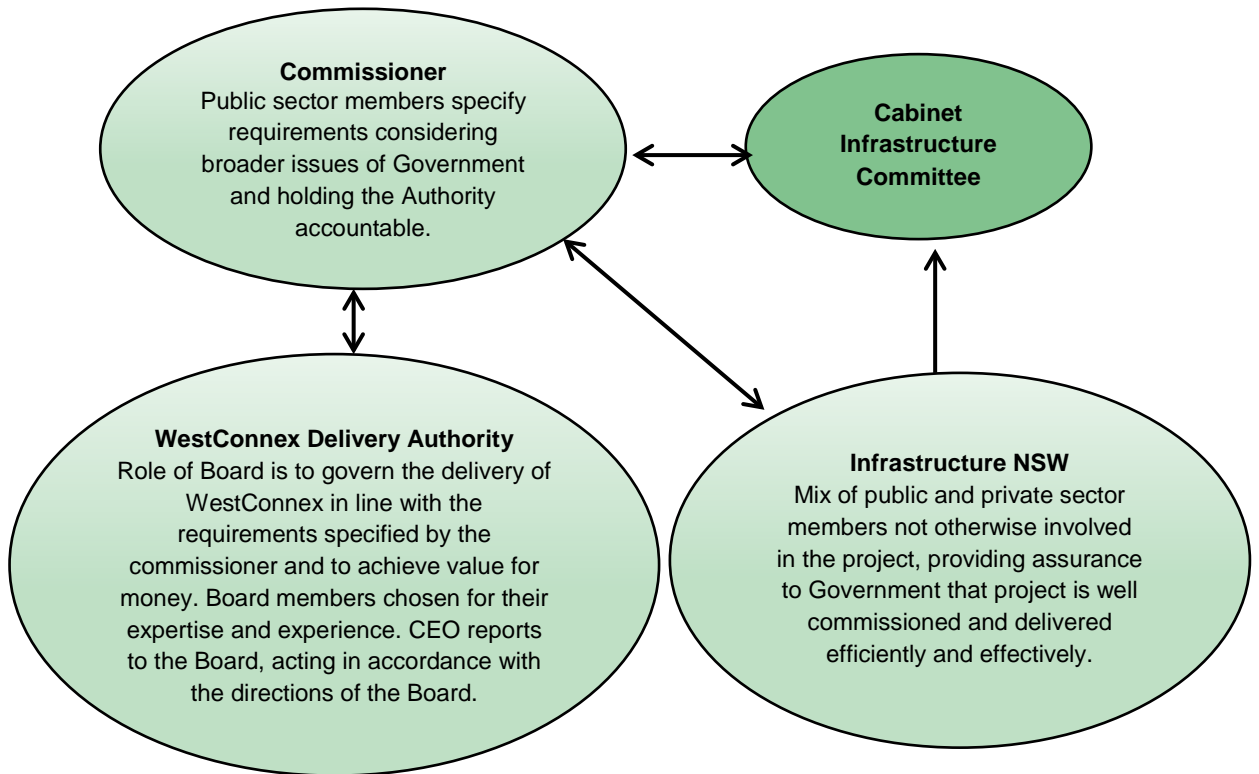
**Commissioner**
Public sector members specify requirements considering broader issues of Government and holding the Authority accountable.

**Cabinet Infrastructure Committee**

**WestConnex Delivery Authority**
Role of Board is to govern the delivery of WestConnex in line with the requirements specified by the commissioner and to achieve value for money. Board members chosen for their expertise and experience. CEO reports to the Board, acting in accordance with the directions of the Board.

**Infrastructure NSW**
Mix of public and private sector members not otherwise involved in the project, providing assurance to Government that project is well commissioned and delivered efficiently and effectively.